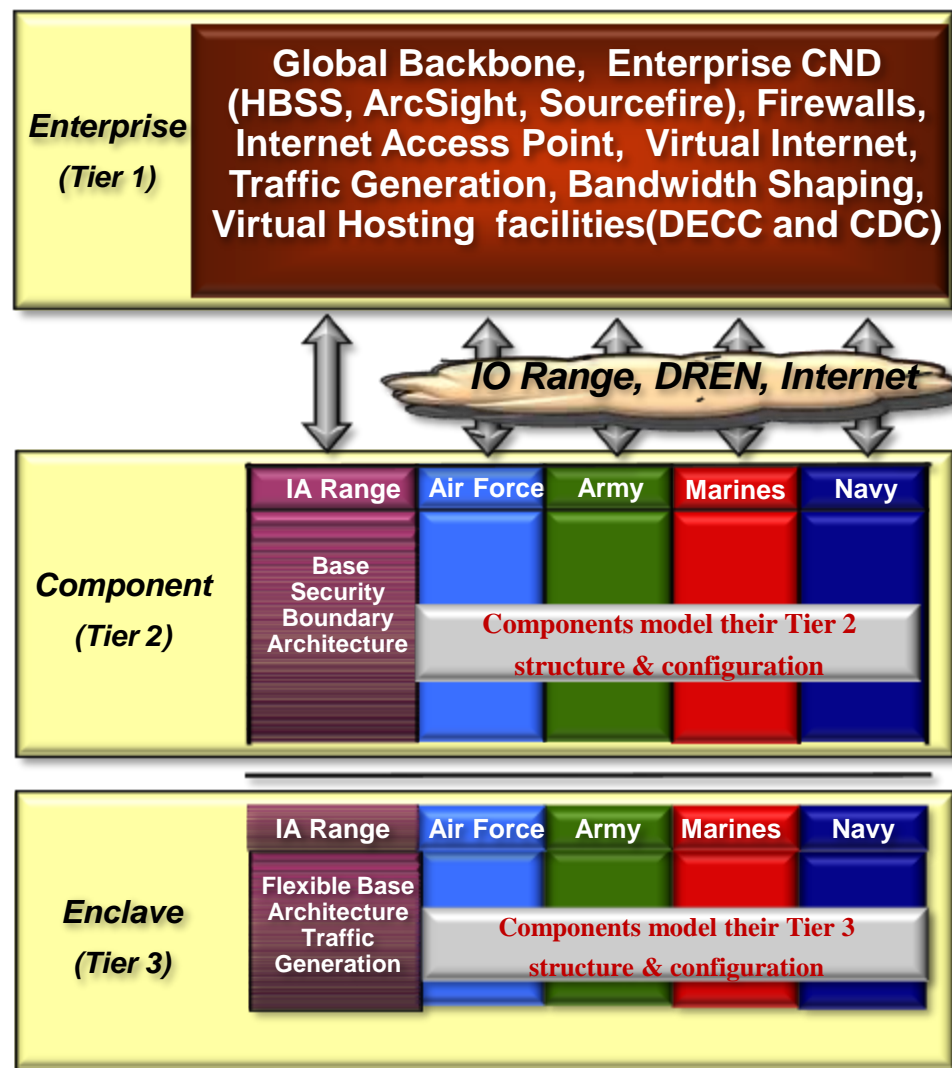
Enterprise (Tier 1)

Global Backbone, Enterprise CND (HBSS, ArcSight, Sourcefire), Firewalls, Internet Access Point, Virtual Internet, Traffic Generation, Bandwidth Shaping, Virtual Hosting facilities(DECC and CDC)

IO Range, DREN, Internet

Component (Tier 2)

| IA Range | Air Force | Army | Marines | Navy |
|---|---|---|---|---|

Base Security Boundary Architecture

Components model their Tier 2 structure & configuration

Enclave (Tier 3)

| IA Range | Air Force | Army | Marines | Navy |
|---|---|---|---|---|

Flexible Base Architecture Traffic Generation

Components model their Tier 3 structure & configuration